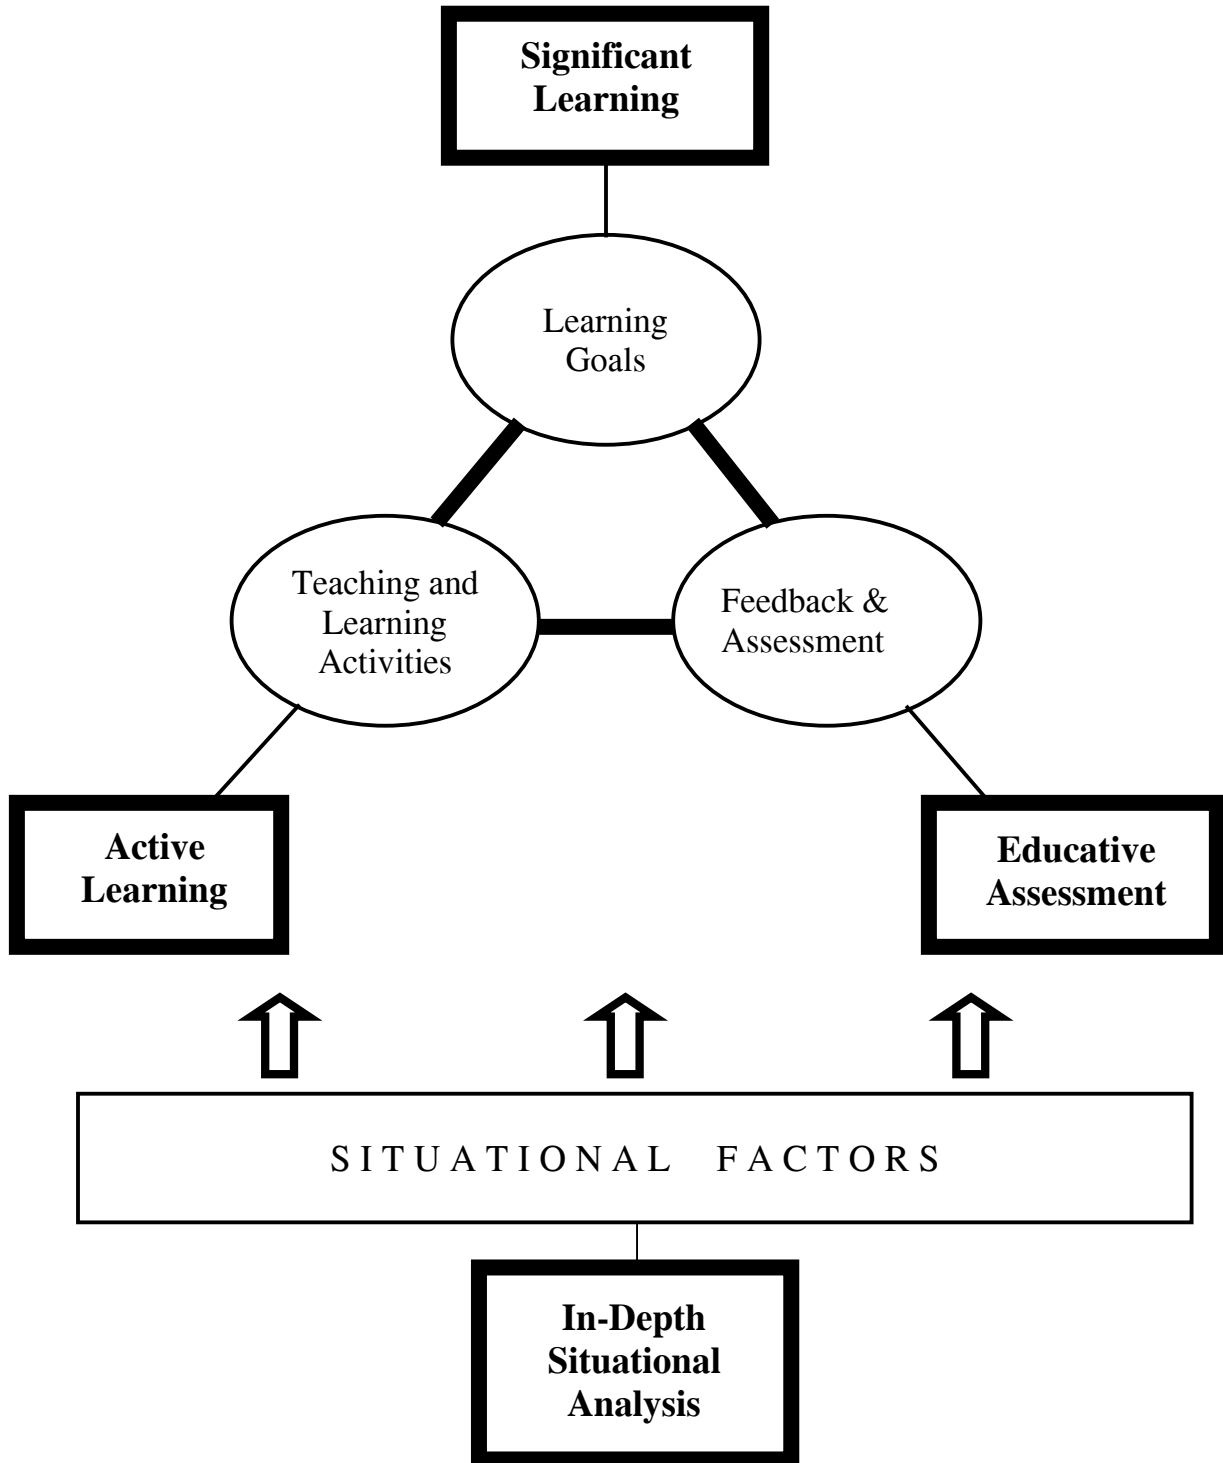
Significant Learning

Learning Goals

Teaching and Learning Activities

Feedback & Assessment

Active Learning

Educative Assessment

S I T U A T I O N A L   F A C T O R S

In-Depth Situational Analysis